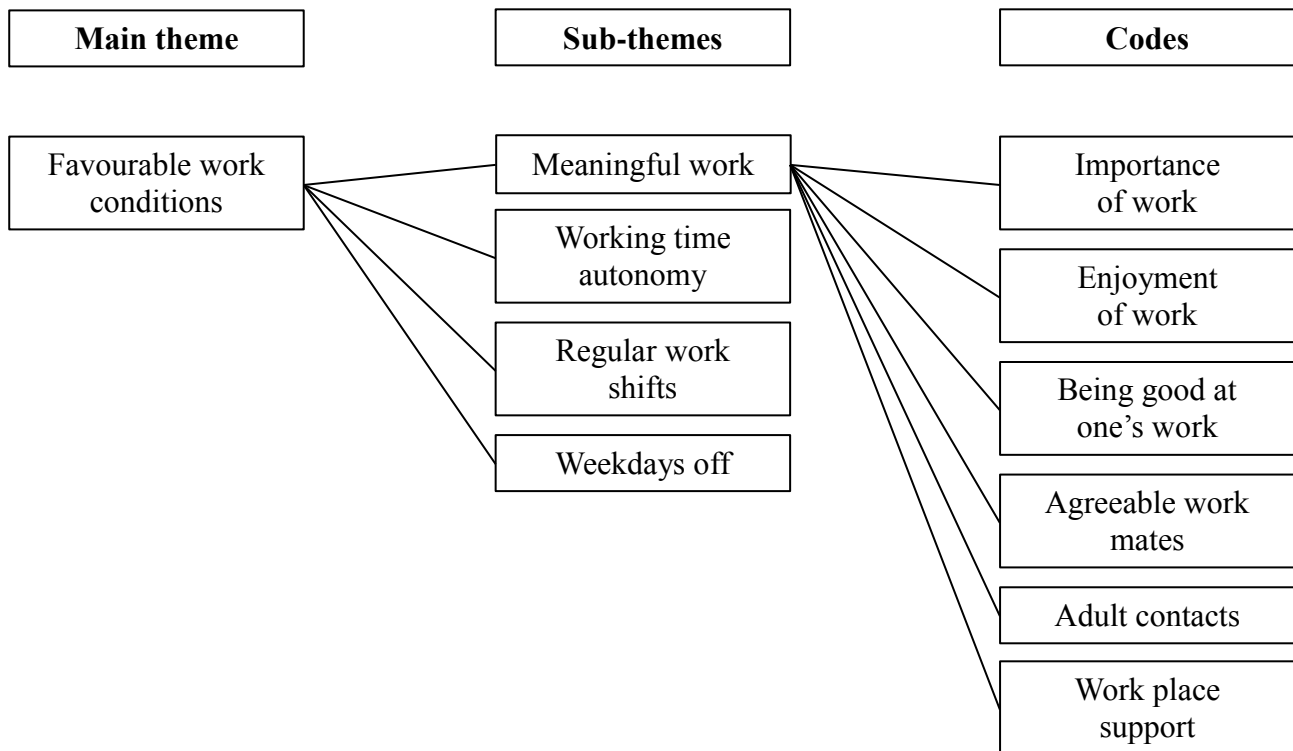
Main theme

Sub-themes

Codes

Favourable work conditions

Meaningful work

Working time autonomy

Regular work shifts

Weekdays off

Importance of work

Enjoyment of work

Being good at one's work

Agreeable work mates

Adult contacts

Work place support